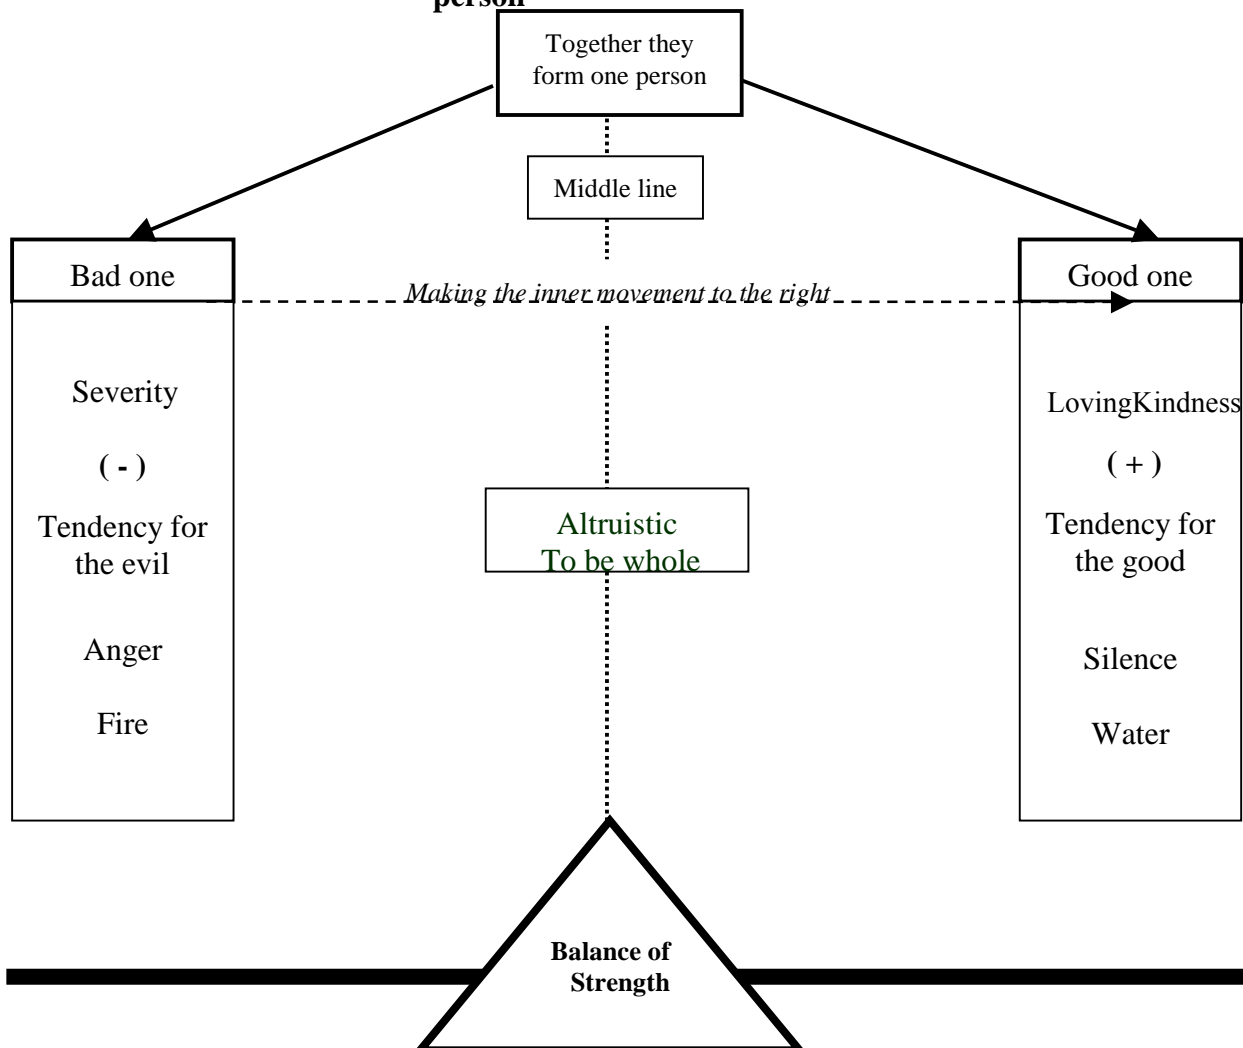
person

Together they form one person

Middle line

Bad one

Making the inner movement to the right

Good one

Severity

( - )

Tendency for the evil

Anger

Fire

Altruistic
To be whole

LovingKindness

( + )

Tendency for the good

Silence

Water

Balance of Strength